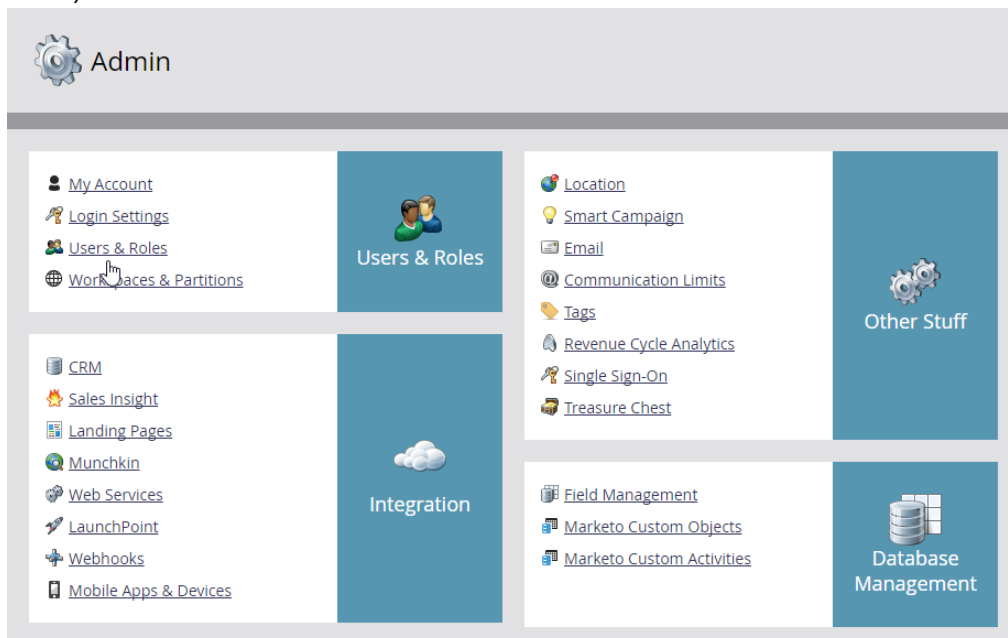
Admin

My Account
Login Settings
Users & Roles
Work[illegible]aces & Partitions

Users & Roles

CRM
Sales Insight
Landing Pages
Munchkin
Web Services
LaunchPoint
Webhooks
Mobile Apps & Devices

Integration

Location
Smart Campaign
Email
Communication Limits
Tags
Revenue Cycle Analytics
Single Sign-On
Treasure Chest

Other Stuff

Field Management
Marketo Custom Objects
Marketo Custom Activities

Database Management